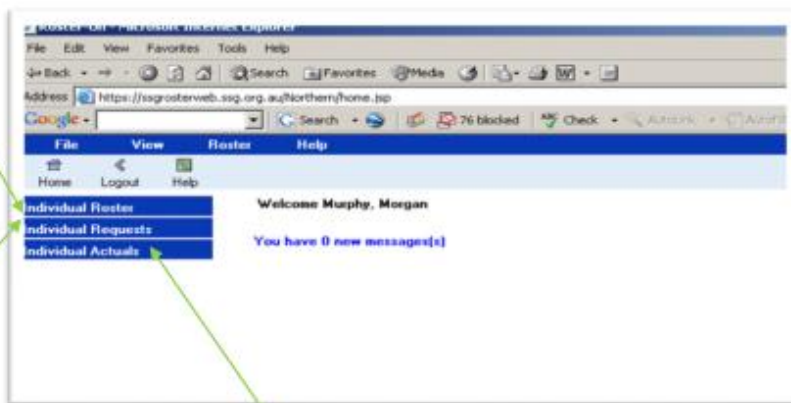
Roster-On - Microsoft Internet Explorer

File Edit View Favorites Tools Help

Back Search Favorites Media

Address https://ssgrosterweb.ssg.org.au/Northern/home.jsp

Google - Search 76 blocked Check AutoLink AutoFill

File View Roster Help

Home Logout Help

Individual Roster

Individual Requests

Individual Actuals

Welcome Murphy, Morgan

You have 0 new messages(s)